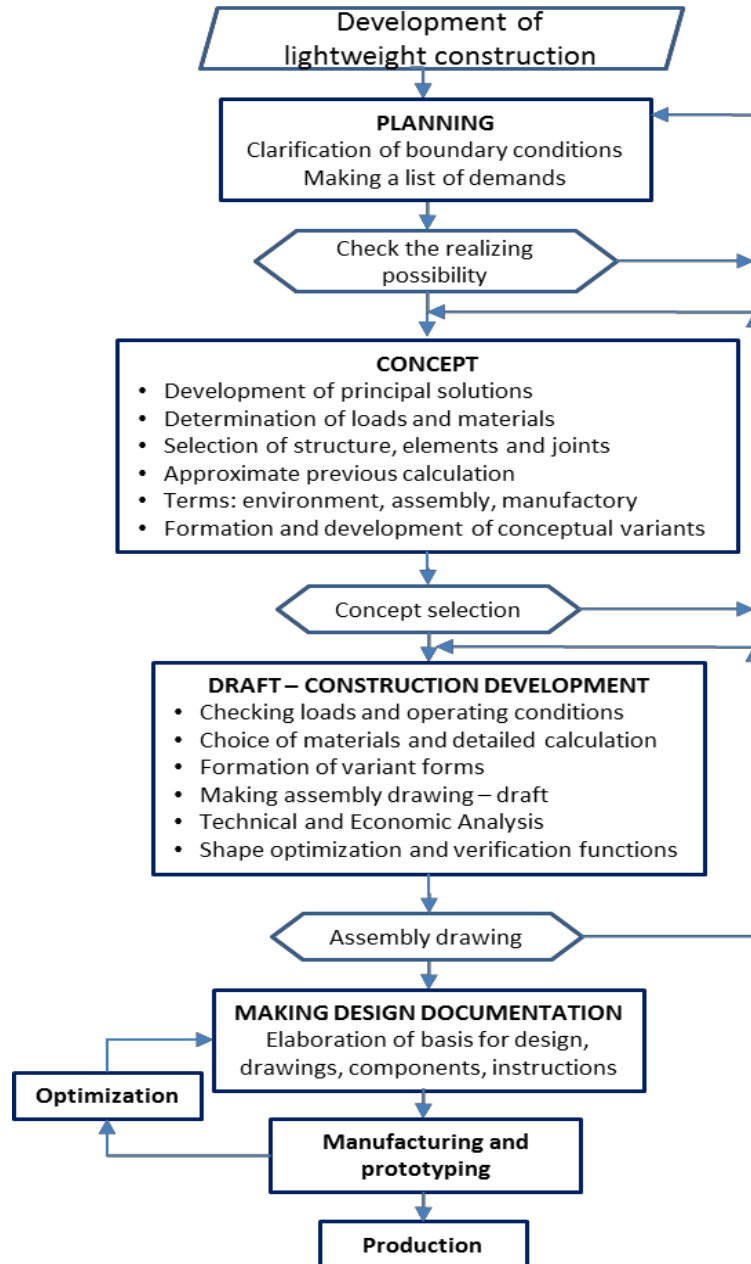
Development of lightweight construction

PLANNING
Clarification of boundary conditions
Making a list of demands

Check the realizing possibility

CONCEPT
- Development of principal solutions
- Determination of loads and materials
- Selection of structure, elements and joints
- Approximate previous calculation
- Terms: environment, assembly, manufactory
- Formation and development of conceptual variants

Concept selection

DRAFT – CONSTRUCTION DEVELOPMENT
- Checking loads and operating conditions
- Choice of materials and detailed calculation
- Formation of variant forms
- Making assembly drawing – draft
- Technical and Economic Analysis
- Shape optimization and verification functions

Assembly drawing

MAKING DESIGN DOCUMENTATION
Elaboration of basis for design, drawings, components, instructions

Optimization

Manufacturing and prototyping

Production